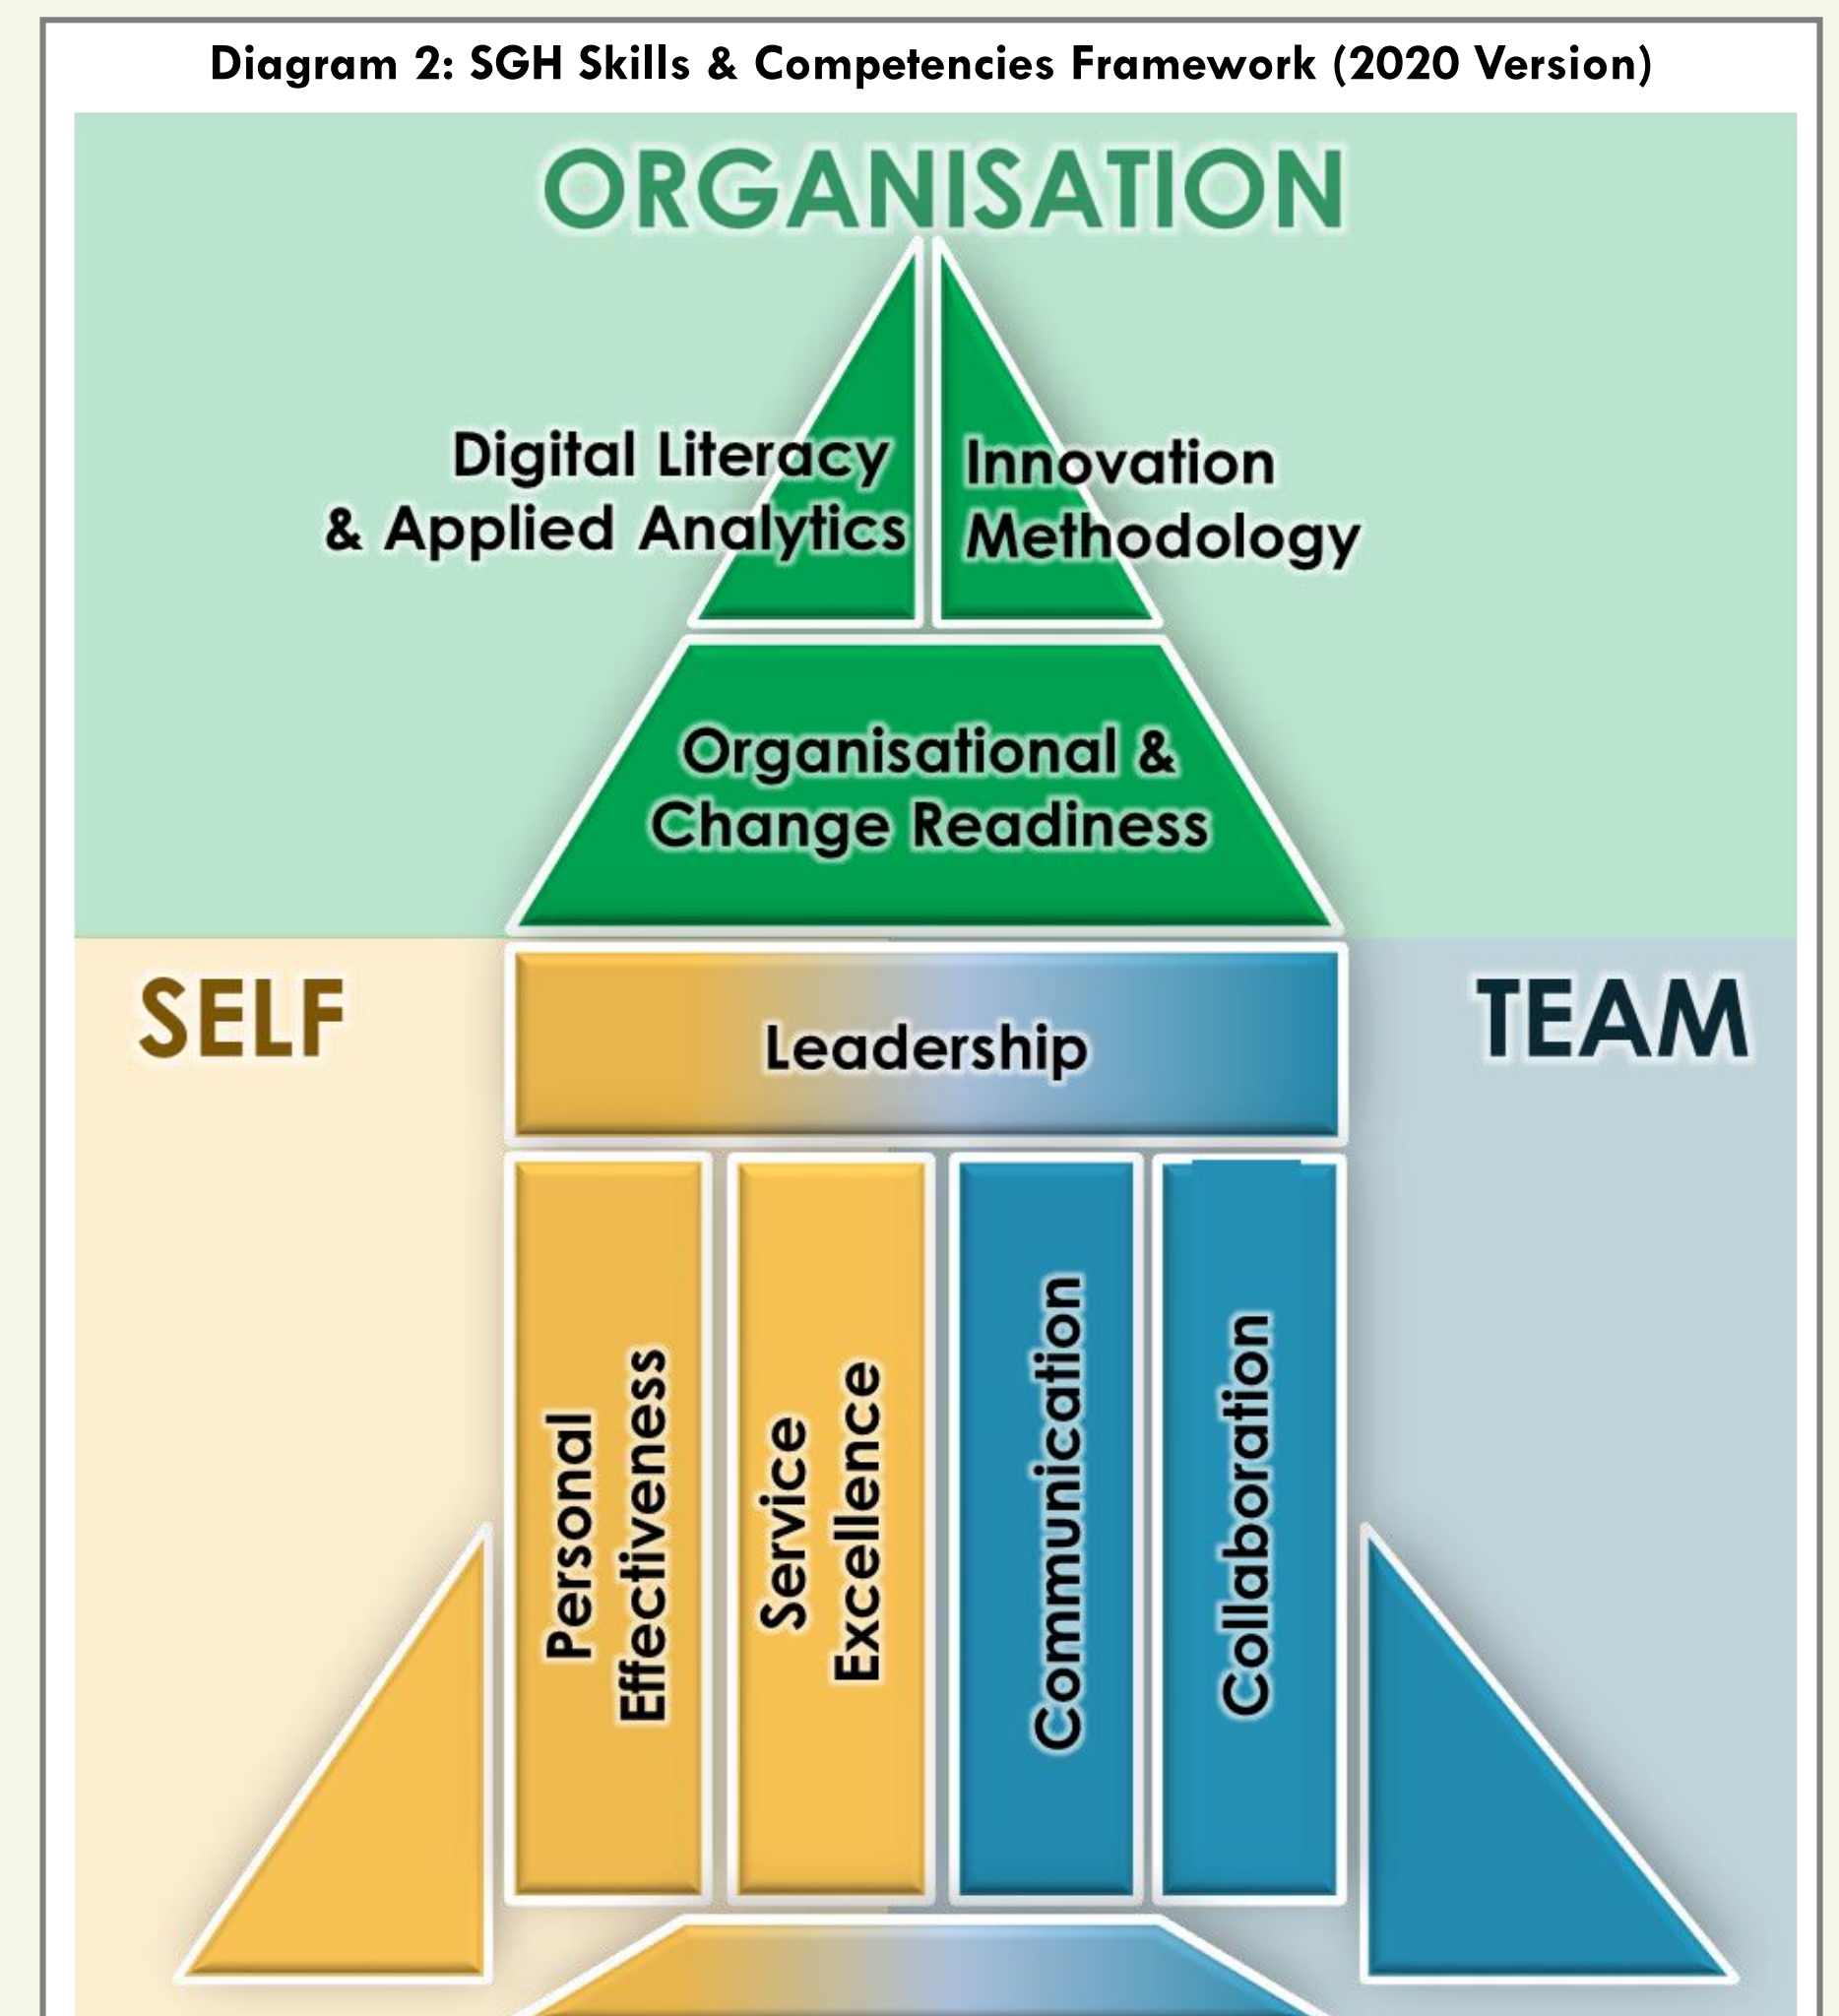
Diagram 2: SGH Skills & Competencies Framework (2020 Version)

ORGANISATION

Digital Literacy & Applied Analytics

Innovation Methodology

Organisational & Change Readiness

SELF

TEAM

Leadership

Personal Effectiveness

Service Excellence

Communication

Collaboration